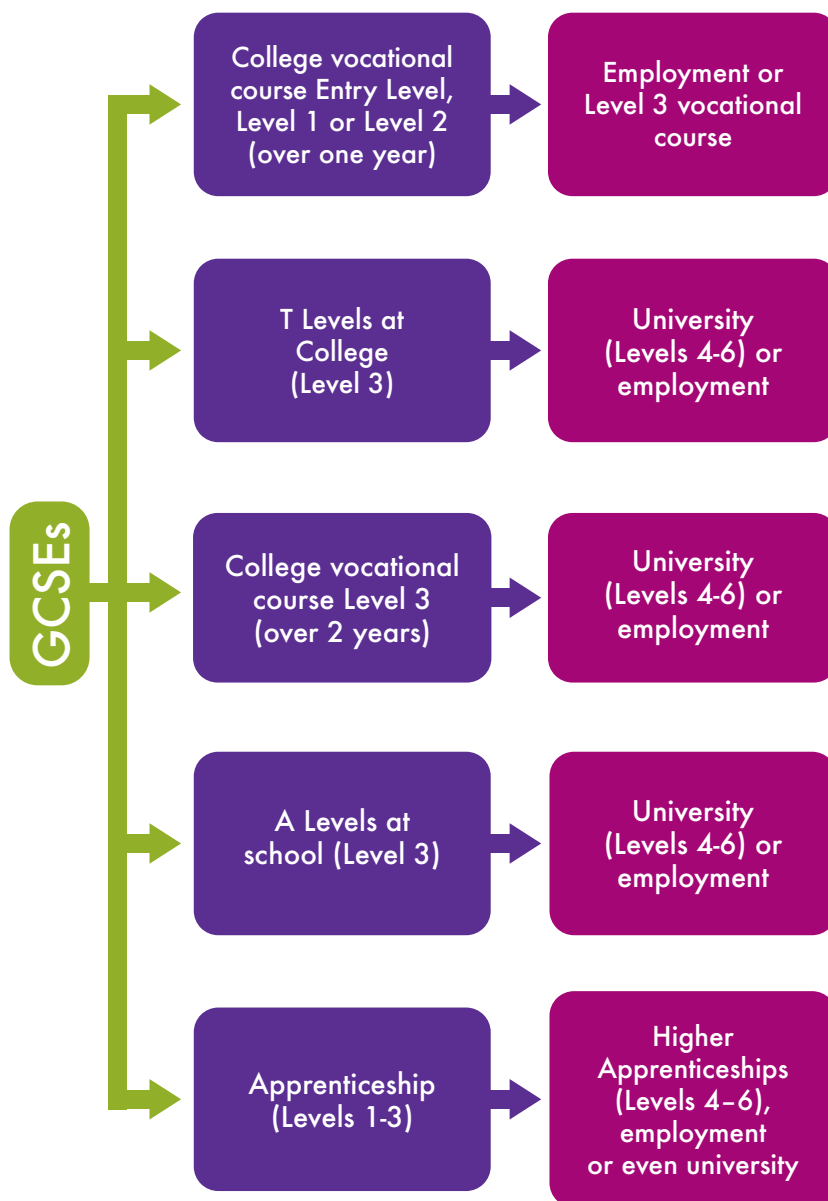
GCSEs

College vocational course Entry Level, Level 1 or Level 2 (over one year)

Employment or Level 3 vocational course

T Levels at College (Level 3)

University (Levels 4-6) or employment

College vocational course Level 3 (over 2 years)

University (Levels 4-6) or employment

A Levels at school (Level 3)

University (Levels 4-6) or employment

Apprenticeship (Levels 1-3)

Higher Apprenticeships (Levels 4–6), employment or even university